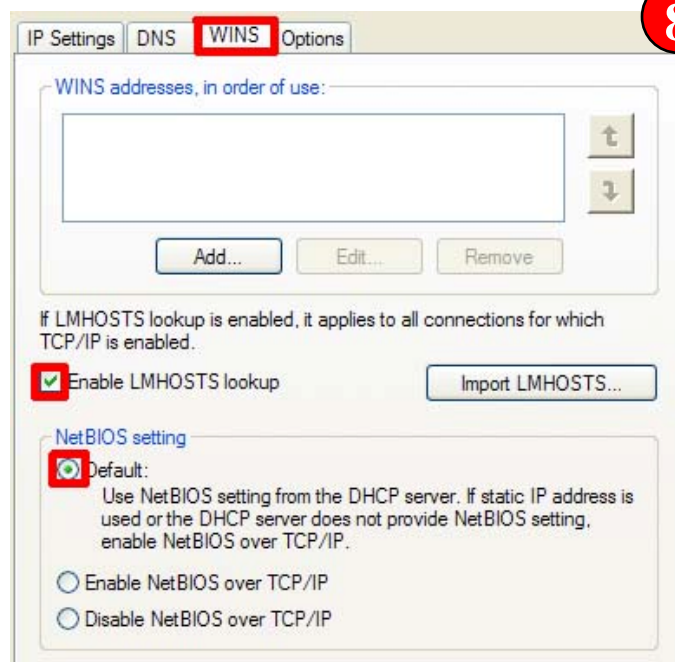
IP Settings DNS WINS Options

8

WINS addresses, in order of use:

Add... Edit... Remove

If LMHOSTS lookup is enabled, it applies to all connections for which TCP/IP is enabled.

Enable LMHOSTS lookup

Import LMHOSTS...

NetBIOS setting

Default:
Use NetBIOS setting from the DHCP server. If static IP address is used or the DHCP server does not provide NetBIOS setting, enable NetBIOS over TCP/IP.

Enable NetBIOS over TCP/IP

Disable NetBIOS over TCP/IP